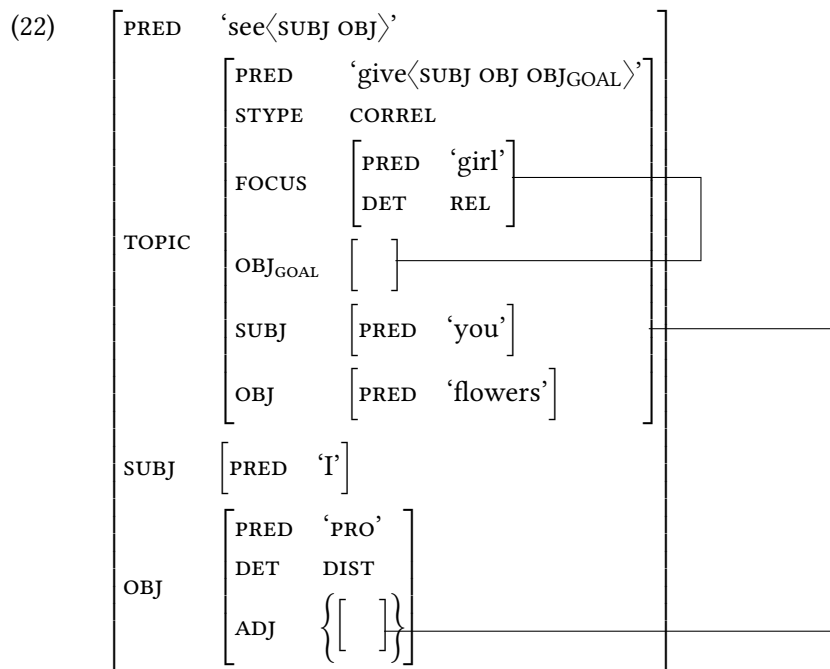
(22)

PRED 'see⟨SUBJ OBJ⟩'

TOPIC
PRED 'give⟨SUBJ OBJ $\text{OBJ}_{\text{GOAL}}$⟩'
STYPE CORREL
FOCUS
PRED 'girl'
DET REL
$\text{OBJ}_{\text{GOAL}}$ [ ]
SUBJ
PRED 'you'
OBJ
PRED 'flowers'

SUBJ
PRED 'I'

OBJ
PRED 'PRO'
DET DIST
ADJ {[ ]}